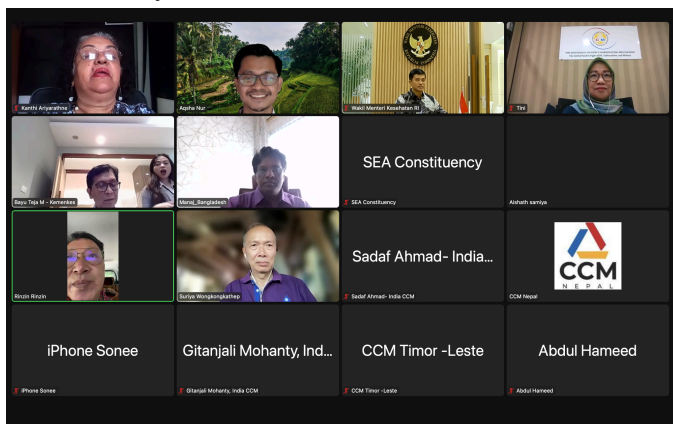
Kanthi Ariyarathne

Aqsha Nur

Wakil Menteri Kesehatan RI

Tini

Bayu Teja M - Kemenkes

Manaj_Bangladesh

SEA Constituency

SEA Constituency

Aishath samiya

Rinzin Rinzin

Suriya Wongkongkathep

Sadaf Ahmad- India...

Sadaf Ahmad- India CCM

CCM
NEPAL

CCM Nepal

iPhone Sonee

iPhone Sonee

Gitanjali Mohanty, Ind...

Gitanjali Mohanty, India CCM

CCM Timor -Leste

CCM Timor -Leste

Abdul Hameed

Abdul Hameed